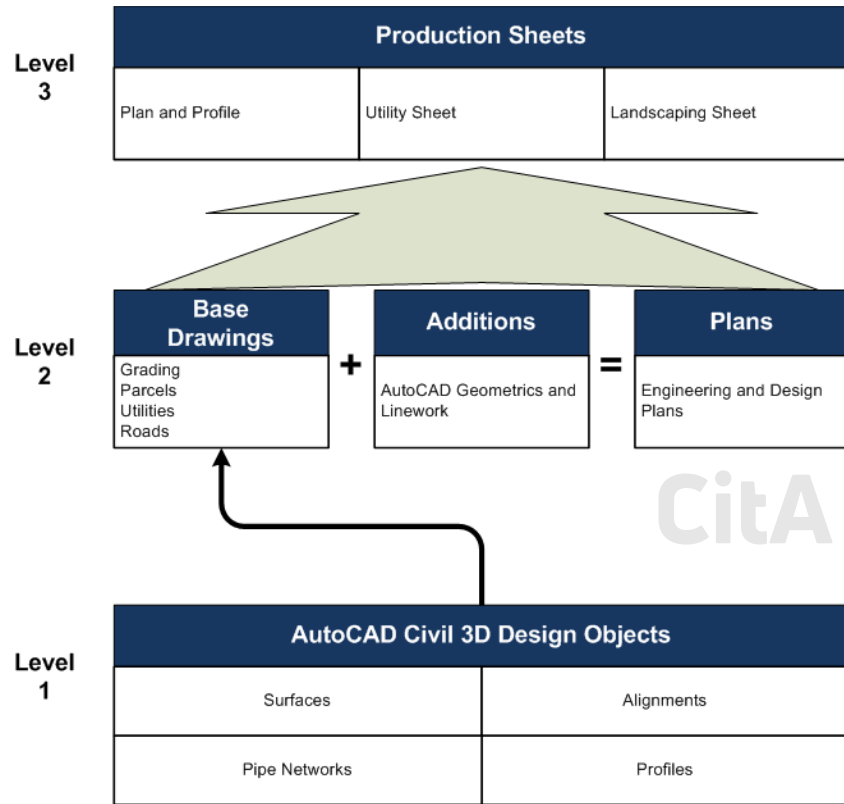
Level 3

Production Sheets

| Plan and Profile | Utility Sheet | Landscaping Sheet |
|---|---|---|

Level 2

Base Drawings
Grading
Parcels
Utilities
Roads

+

Additions
AutoCAD Geometrics and Linework

=

Plans
Engineering and Design Plans

CitA

Level 1

AutoCAD Civil 3D Design Objects

| Surfaces | Alignments |
|---|---|
| Pipe Networks | Profiles |